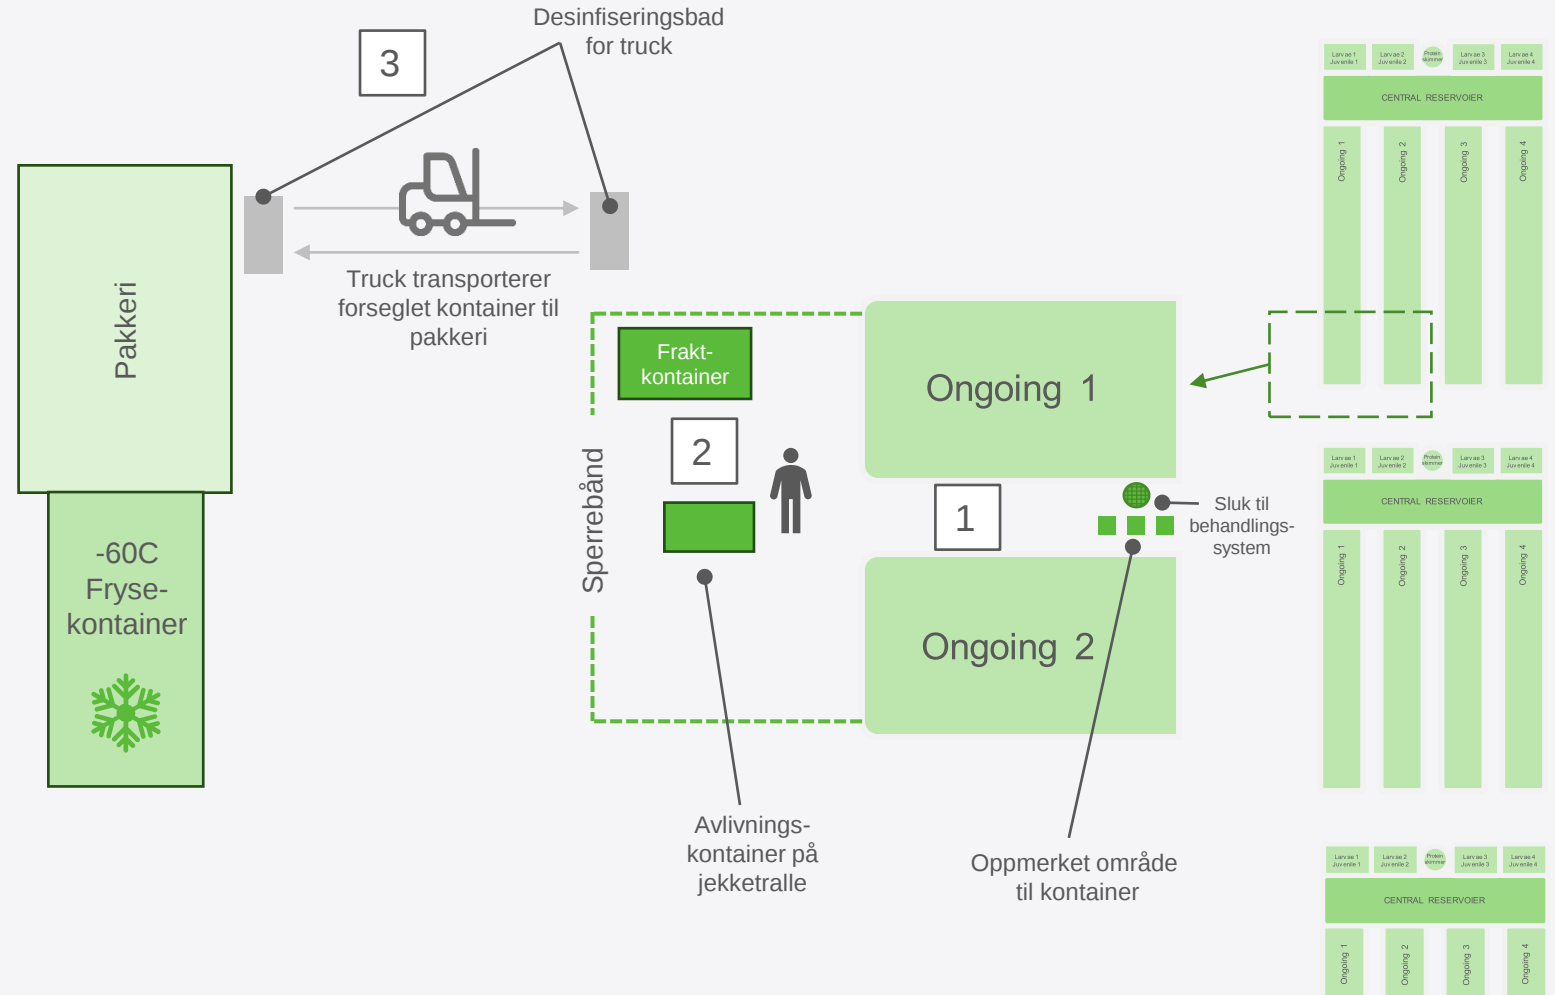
Desinfiseringsbad for truck

3

Pakkeri

Truck transporterer forseglet kontainer til pakkeri

-60C Fryse-kontainer

Frakt-kontainer

2

Sperrebånd

Ongoing 1

1

Ongoing 2

Sluk til behandlings-system

Avlivnings-kontainer på jekketralle

Oppmerket område til kontainer

Larvae 1 Juvenile 1
Larvae 2 Juvenile 2
Protein skimmer
Larvae 3 Juvenile 3
Larvae 4 Juvenile 4
CENTRAL RESERVOIER
Ongoing 1
Ongoing 2
Ongoing 3
Ongoing 4

Larvae 1 Juvenile 1
Larvae 2 Juvenile 2
Protein skimmer
Larvae 3 Juvenile 3
Larvae 4 Juvenile 4
CENTRAL RESERVOIER
Ongoing 1
Ongoing 2
Ongoing 3
Ongoing 4

Larvae 1 Juvenile 1
Larvae 2 Juvenile 2
Protein skimmer
Larvae 3 Juvenile 3
Larvae 4 Juvenile 4
CENTRAL RESERVOIER
Ongoing 1
Ongoing 2
Ongoing 3
Ongoing 4